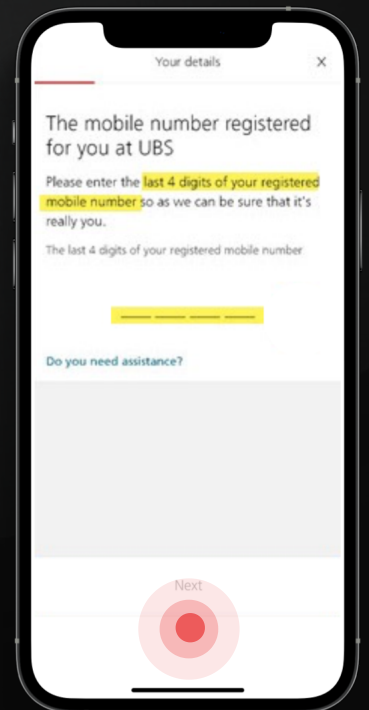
Your details

×

The mobile number registered for you at UBS

Please enter the last 4 digits of your registered mobile number so as we can be sure that it's really you.

The last 4 digits of your registered mobile number

Do you need assistance?

Next